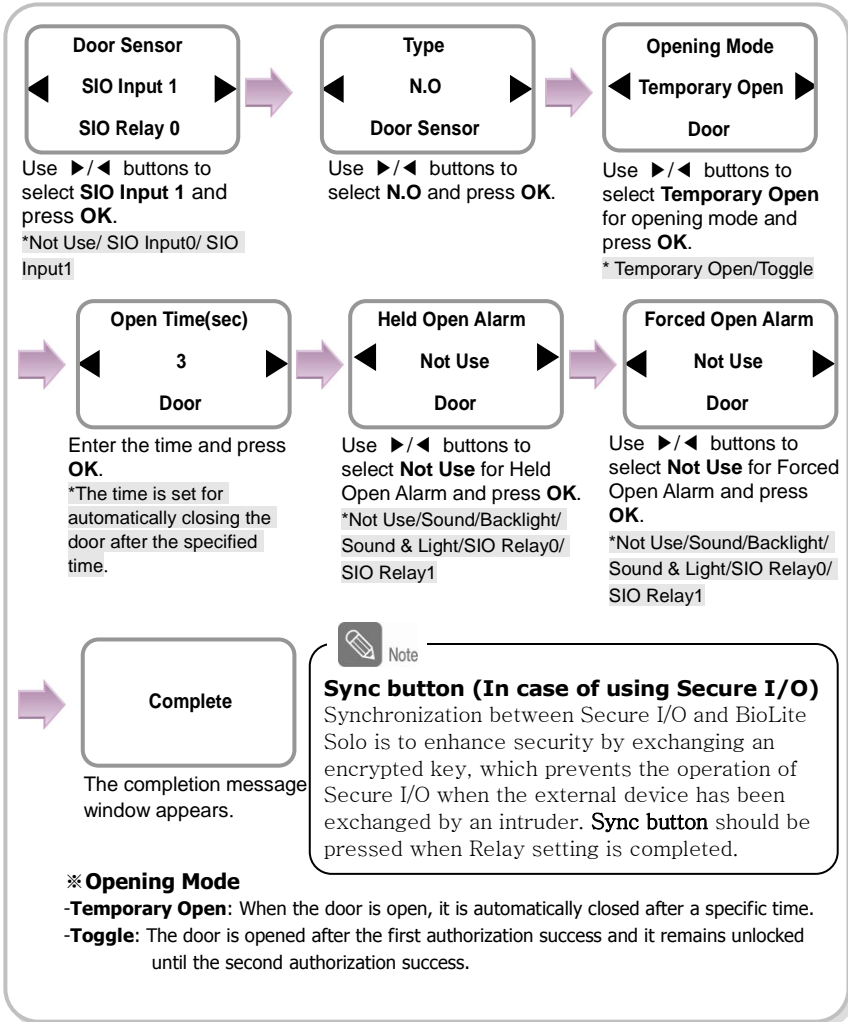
Door Sensor
SIO Input 1
SIO Relay 0

Use ▶/◀ buttons to select **SIO Input 1** and press **OK**.
*Not Use/ SIO Input0/ SIO Input1

Type
N.O
Door Sensor

Use ▶/◀ buttons to select **N.O** and press **OK**.

Opening Mode
Temporary Open
Door

Use ▶/◀ buttons to select **Temporary Open** for opening mode and press **OK**.
* Temporary Open/Toggle

Open Time(sec)
3
Door

Enter the time and press **OK**.
*The time is set for automatically closing the door after the specified time.

Held Open Alarm
Not Use
Door

Use ▶/◀ buttons to select **Not Use** for Held Open Alarm and press **OK**.
*Not Use/Sound/Backlight/ Sound & Light/SIO Relay0/ SIO Relay1

Forced Open Alarm
Not Use
Door

Use ▶/◀ buttons to select **Not Use** for Forced Open Alarm and press **OK**.
*Not Use/Sound/Backlight/ Sound & Light/SIO Relay0/ SIO Relay1

Complete

The completion message window appears.

Note

**Sync button (In case of using Secure I/O)**
Synchronization between Secure I/O and BioLite Solo is to enhance security by exchanging an encrypted key, which prevents the operation of Secure I/O when the external device has been exchanged by an intruder. **Sync button** should be pressed when Relay setting is completed.

※**Opening Mode**
-**Temporary Open**: When the door is open, it is automatically closed after a specific time.
-**Toggle**: The door is opened after the first authorization success and it remains unlocked until the second authorization success.